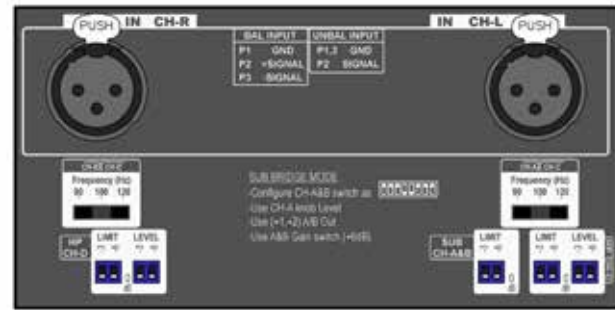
PUSH IN CH-R

BAL INPUT
P1 GND
P2 +SIGNAL
P3 -SIGNAL

UNBAL INPUT
P1,3 GND
P2 SIGNAL

IN CH-L PUSH

CH-A,B CH-C
Frequency (Hz)
80 100 120

SUB BRIDGE MODE
- Configure CH-A&B switch as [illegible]
- Use CH-A knob Level
- Use (+1,+2) A/B Out
- Use A&B Gain switch (+6dB)

CH-A,B CH-C
Frequency (Hz)
80 100 120

HP CH-D

LIMIT
LEVEL

SUB CH-A&B

LIMIT
LIMIT
LEVEL